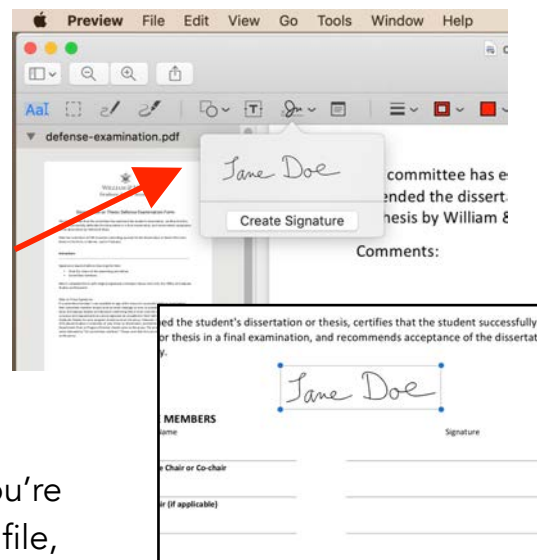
Preview File Edit View Go Tools Window Help

defense-examination.pdf

Jane Doe

Create Signature

committee has e
ended the disserta
hesis by William &

Comments:

ed the student's dissertation or thesis, certifies that the student successfully
or thesis in a final examination, and recommends acceptance of the dissertat

Jane Doe

MEMBERS
Name

Signature

Chair or Co-chair

ir (if applicable)

ou're
file,